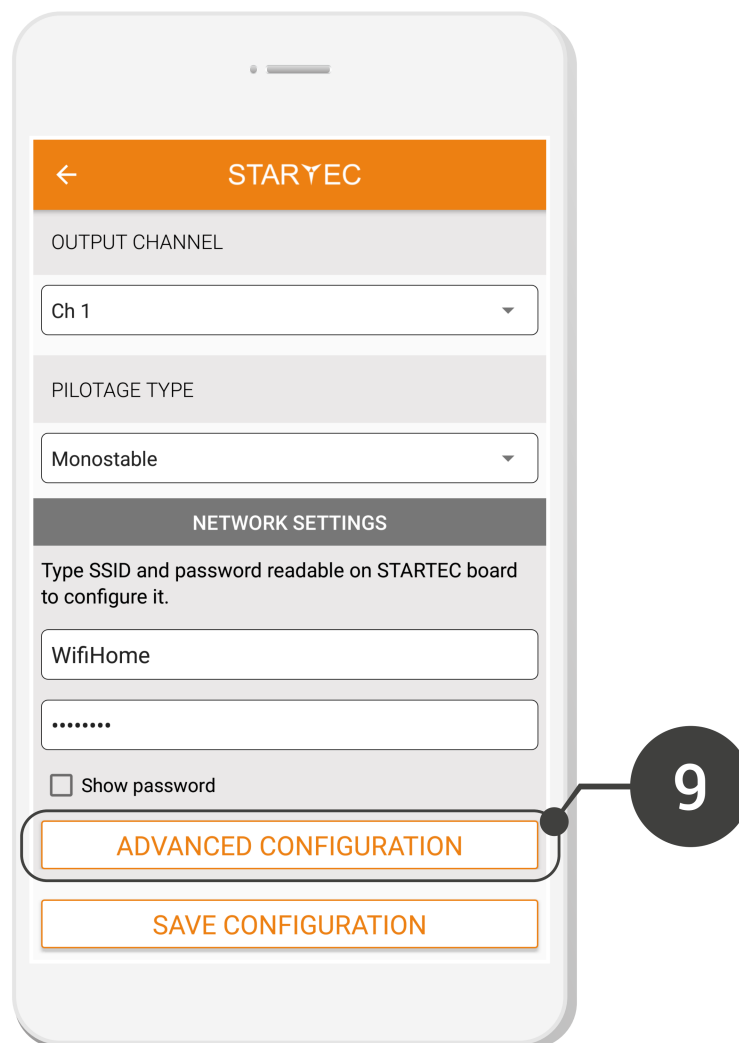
←
STARTEC

OUTPUT CHANNEL

Ch 1

PILOTAGE TYPE

Monostable

NETWORK SETTINGS

Type SSID and password readable on STARTEC board to configure it.

WifiHome

••••••••

Show password

ADVANCED CONFIGURATION

SAVE CONFIGURATION

9